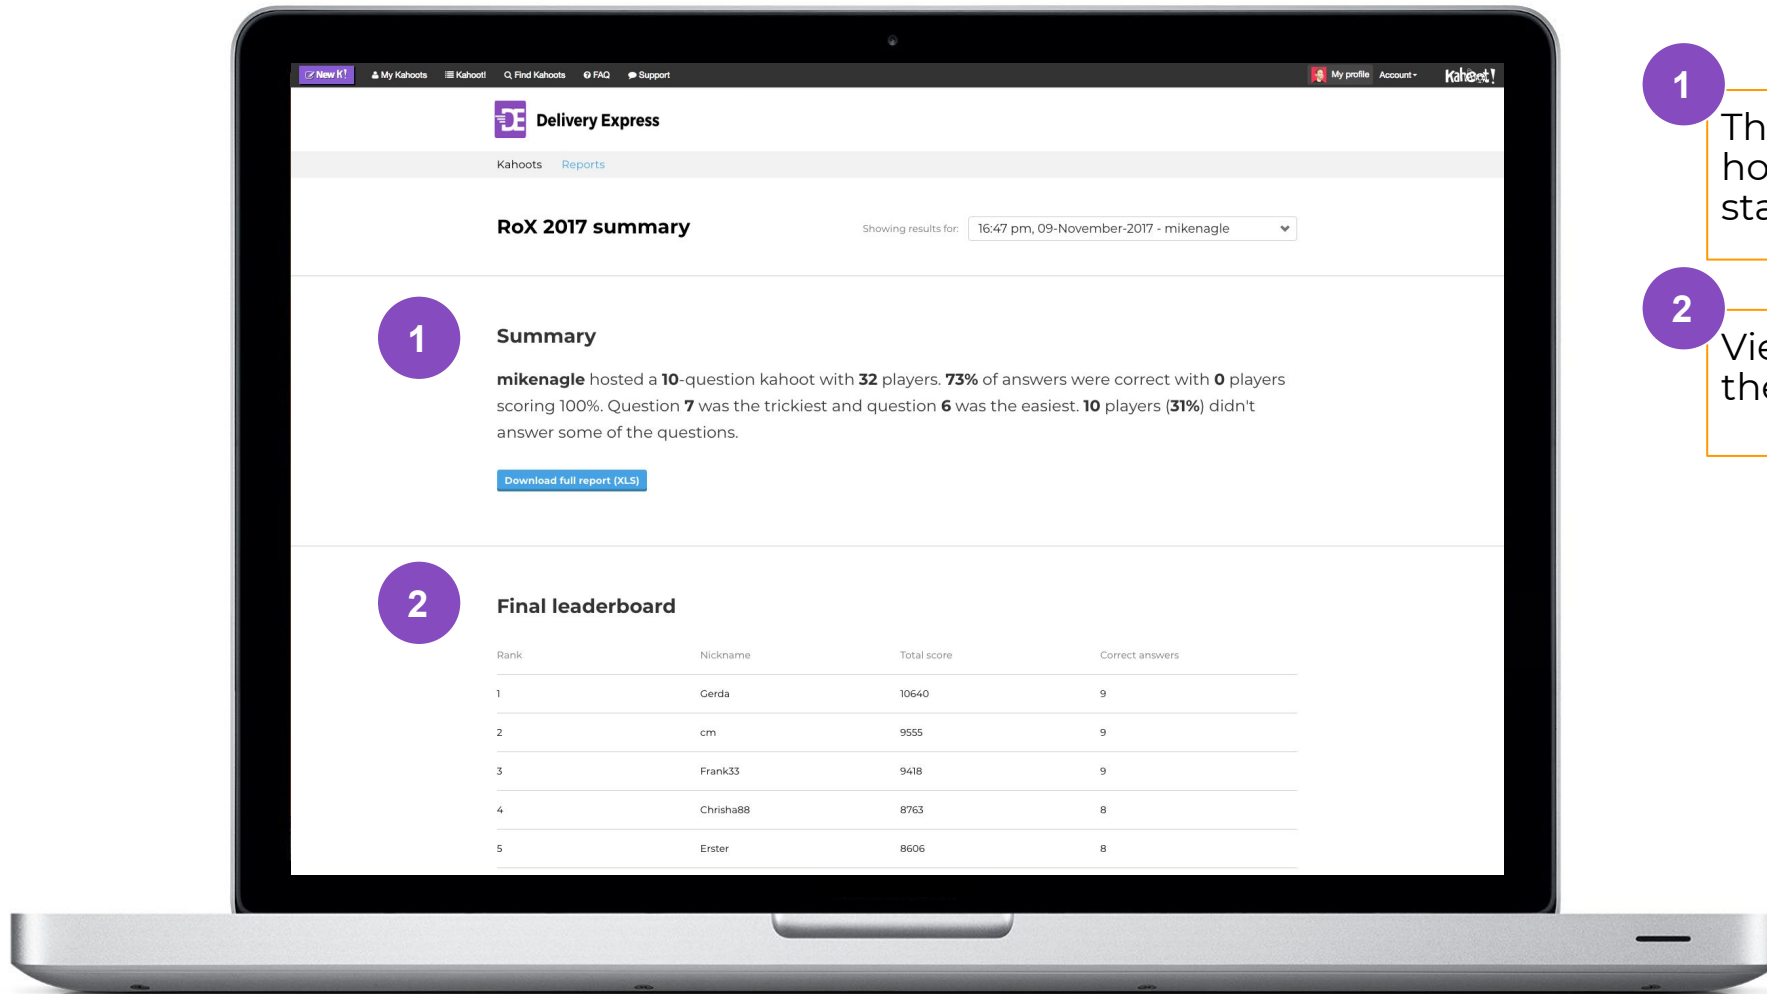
New K! My Kahoots Kahoot! Find Kahoots FAQ Support My profile Account Kahoot!

DE Delivery Express

Kahoots Reports

RoX 2017 summary

Showing results for: 16:47 pm, 09-November-2017 - mikenagle

1

Summary

**mikenagle** hosted a **10**-question kahoot with **32** players. **73%** of answers were correct with **0** players scoring 100%. Question **7** was the trickiest and question **6** was the easiest. **10** players (**31%**) didn't answer some of the questions.

Download full report (XLS)

2

Final leaderboard

| Rank | Nickname | Total score | Correct answers |
|---|---|---|---|
| 1 | Gerda | 10640 | 9 |
| 2 | cm | 9555 | 9 |
| 3 | Frank33 | 9418 | 9 |
| 4 | Chrisha88 | 8763 | 8 |
| 5 | Erster | 8606 | 8 |

1
Th
ho
sta

2
Vie
the